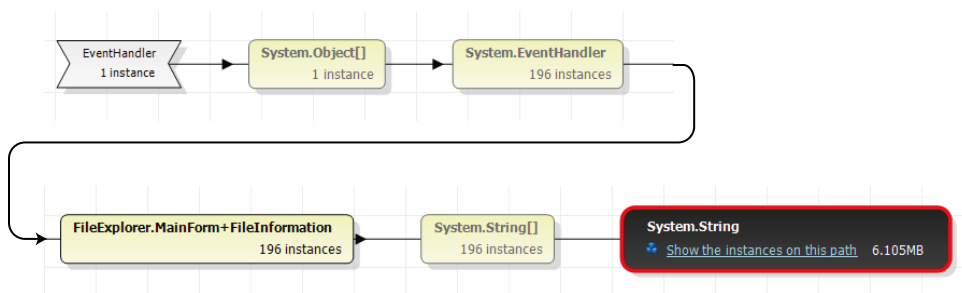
EventHandler
1 instance

System.Object[]
1 instance

System.EventHandler
196 instances

FileExplorer.MainForm+FileInformation
196 instances

System.String[]
196 instances

System.String
Show the instances on this path 6.105MB